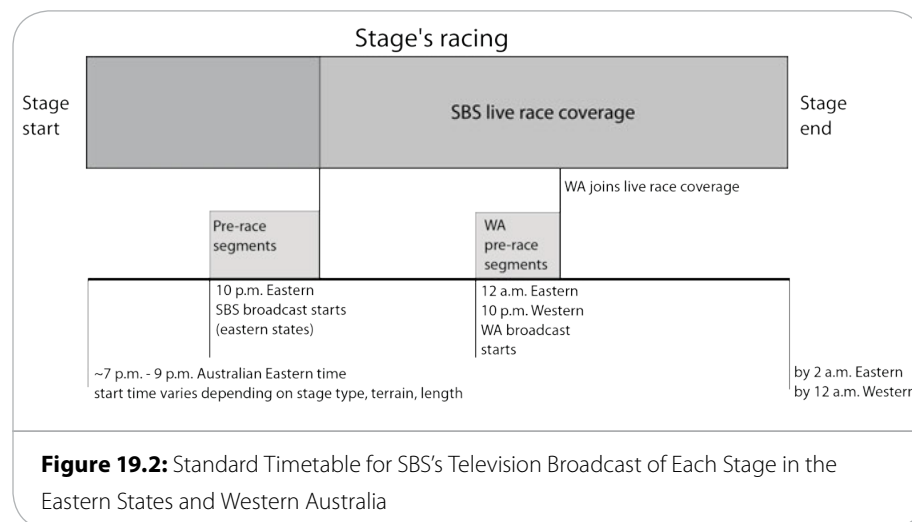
Stage's racing

Stage start

SBS live race coverage

Stage end

WA joins live race coverage

Pre-race segments

WA pre-race segments

10 p.m. Eastern
SBS broadcast starts (eastern states)

12 a.m. Eastern
10 p.m. Western
WA broadcast starts

~7 p.m. - 9 p.m. Australian Eastern time
start time varies depending on stage type, terrain, length

by 2 a.m. Eastern
by 12 a.m. Westerr

**Figure 19.2:** Standard Timetable for SBS's Television Broadcast of Each Stage in the Eastern States and Western Australia